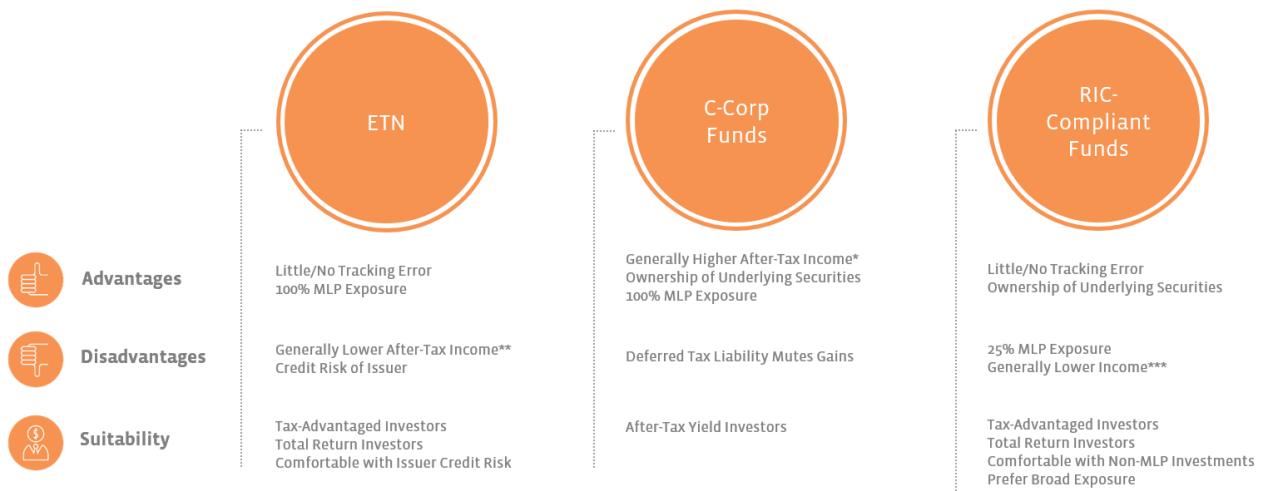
ETN

C-Corp Funds

RIC-Compliant Funds

Advantages

Little/No Tracking Error
100% MLP Exposure

Generally Higher After-Tax Income*
Ownership of Underlying Securities
100% MLP Exposure

Little/No Tracking Error
Ownership of Underlying Securities

Disadvantages

Generally Lower After-Tax Income**
Credit Risk of Issuer

Deferred Tax Liability Mutes Gains

25% MLP Exposure
Generally Lower Income***

Suitability

Tax-Advantaged Investors
Total Return Investors
Comfortable with Issuer Credit Risk

After-Tax Yield Investors

Tax-Advantaged Investors
Total Return Investors
Comfortable with Non-MLP Investments
Prefer Broad Exposure